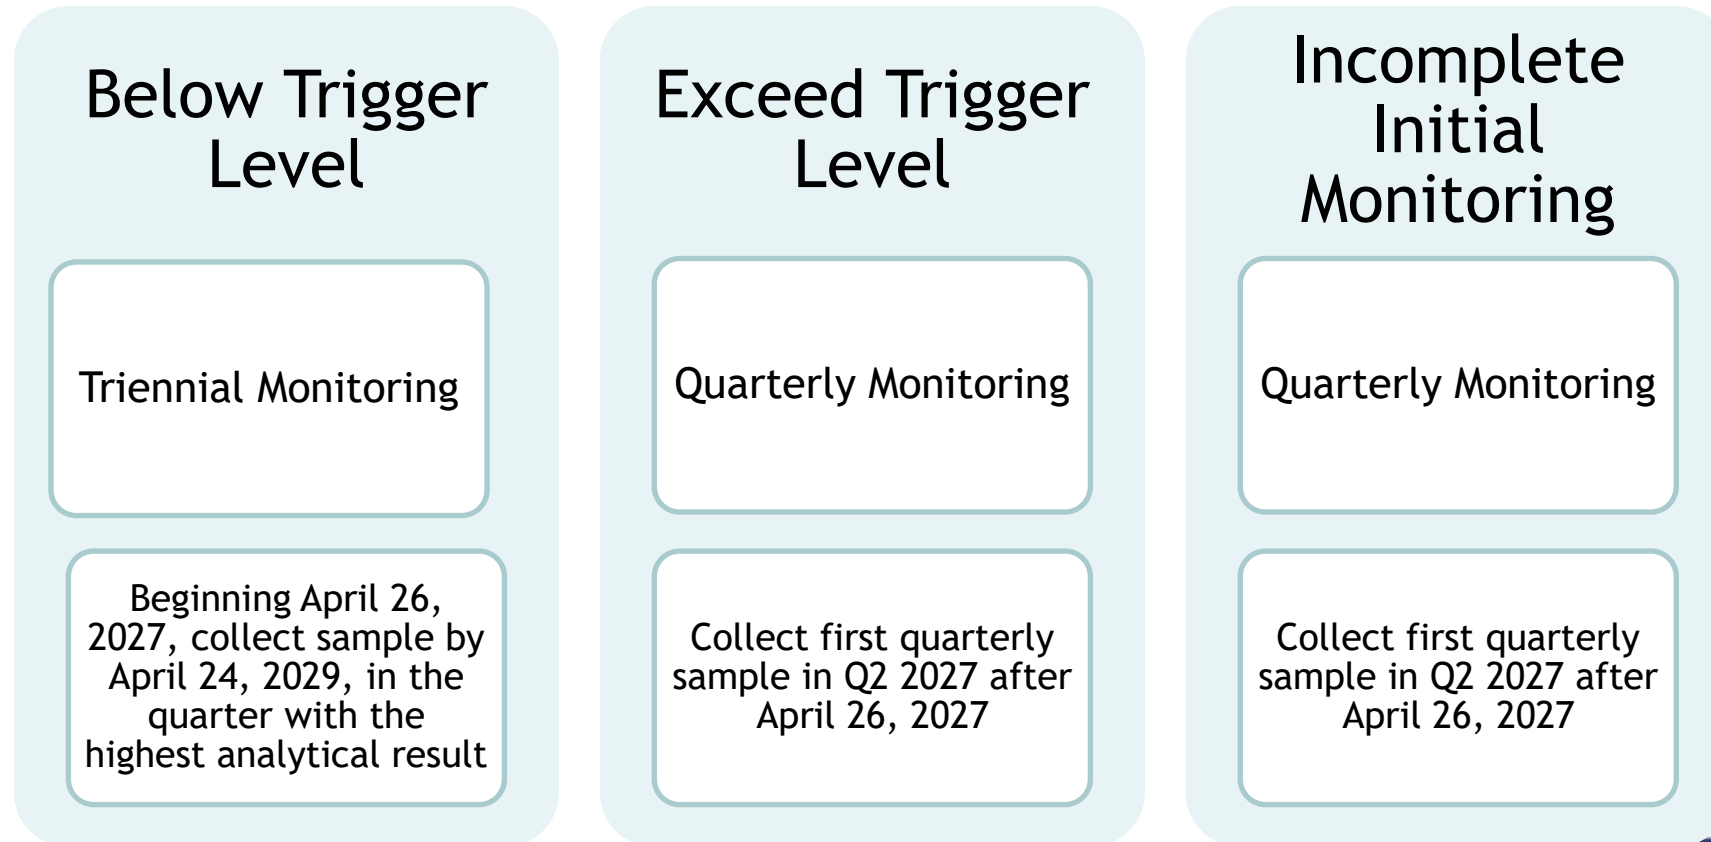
Below Trigger Level

Triennial Monitoring

Beginning April 26, 2027, collect sample by April 24, 2029, in the quarter with the highest analytical result

Exceed Trigger Level

Quarterly Monitoring

Collect first quarterly sample in Q2 2027 after April 26, 2027

Incomplete Initial Monitoring

Quarterly Monitoring

Collect first quarterly sample in Q2 2027 after April 26, 2027